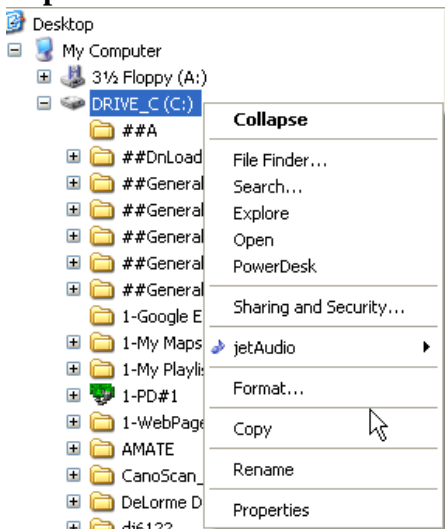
Desktop
My Computer
3½ Floppy (A:)
DRIVE_C (C:)
##A
##DnLoad
##General
##General
##General
##General
##General
1-Google E
1-My Maps
1-My Playlis
1-PD#1
1-WebPage
AMATE
CanoScan_
DeLorme D
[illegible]

Collapse
File Finder...
Search...
Explore
Open
PowerDesk
Sharing and Security...
jetAudio
Format...
Copy
Rename
Properties